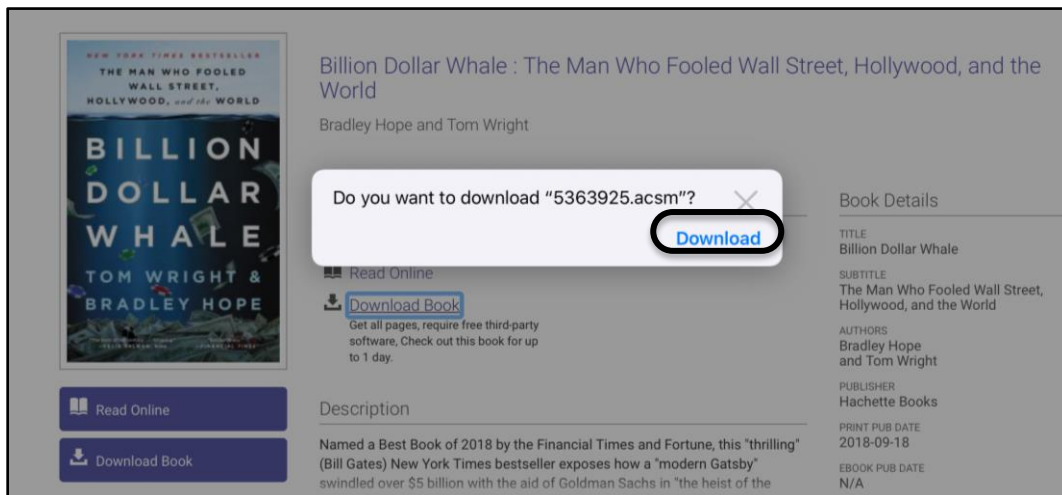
NEW YORK TIMES BESTSELLER
THE MAN WHO FOOLED WALL STREET, HOLLYWOOD, and the WORLD
BILLION DOLLAR WHALE
TOM WRIGHT & BRADLEY HOPE

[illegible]

Read Online

Download Book

Billion Dollar Whale : The Man Who Fooled Wall Street, Hollywood, and the World

Bradley Hope and Tom Wright

Do you want to download "5363925.acsm"?

Download

Read Online

Download Book

Get all pages, require free third-party software, Check out this book for up to 1 day.

Description

Named a Best Book of 2018 by the Financial Times and Fortune, this "thrilling" (Bill Gates) New York Times bestseller exposes how a "modern Gatsby" swindled over $5 billion with the aid of Goldman Sachs in "the heist of the

Book Details

TITLE
Billion Dollar Whale

SUBTITLE
The Man Who Fooled Wall Street, Hollywood, and the World

AUTHORS
Bradley Hope
and Tom Wright

PUBLISHER
Hachette Books

PRINT PUB DATE
2018-09-18

EBOOK PUB DATE
N/A